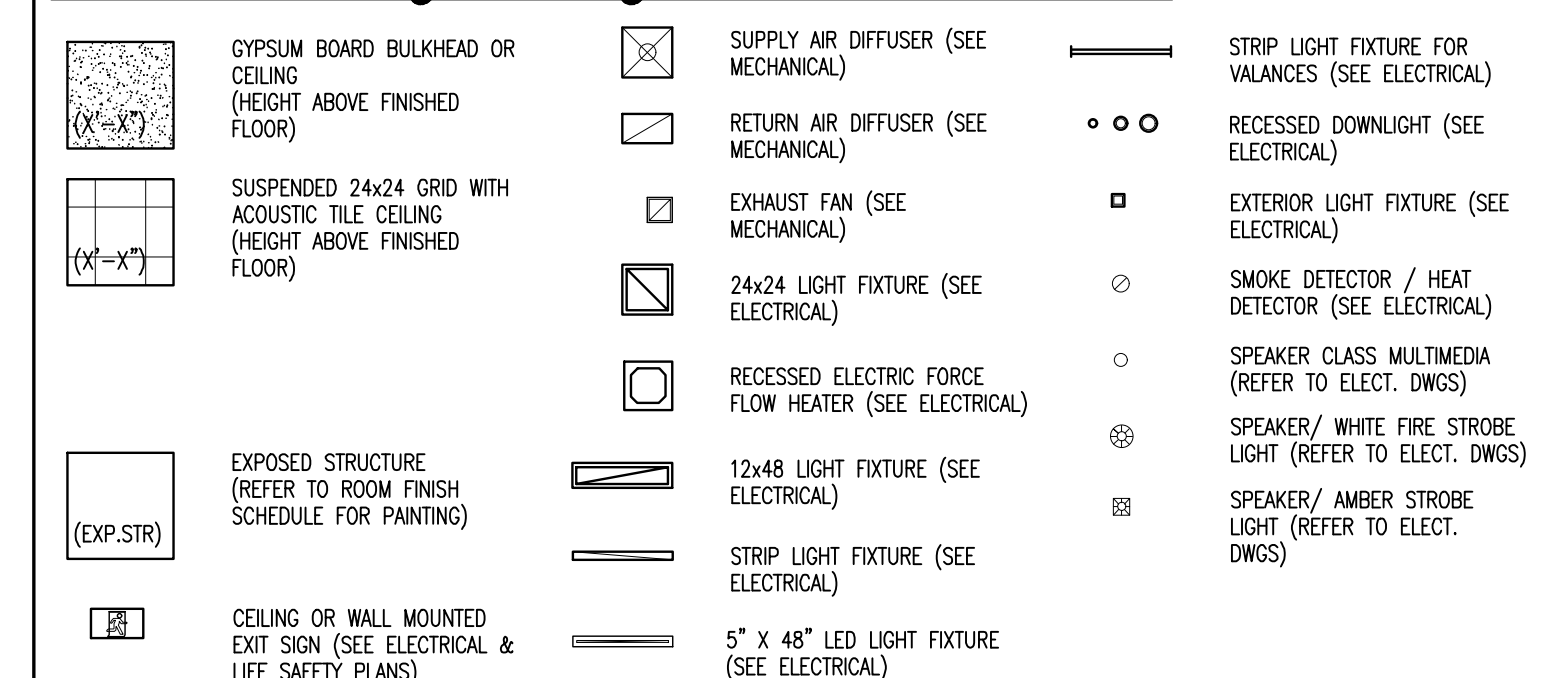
(X'–X")

GYPSUM BOARD BULKHEAD OR CEILING
(HEIGHT ABOVE FINISHED FLOOR)

(X'–X")

SUSPENDED 24x24 GRID WITH ACOUSTIC TILE CEILING
(HEIGHT ABOVE FINISHED FLOOR)

(EXP.STR)

EXPOSED STRUCTURE
(REFER TO ROOM FINISH SCHEDULE FOR PAINTING)

CEILING OR WALL MOUNTED EXIT SIGN (SEE ELECTRICAL & LIFE SAFETY PLANS)

SUPPLY AIR DIFFUSER (SEE MECHANICAL)

RETURN AIR DIFFUSER (SEE MECHANICAL)

EXHAUST FAN (SEE MECHANICAL)

24x24 LIGHT FIXTURE (SEE ELECTRICAL)

RECESSED ELECTRIC FORCE FLOW HEATER (SEE ELECTRICAL)

12x48 LIGHT FIXTURE (SEE ELECTRICAL)

STRIP LIGHT FIXTURE (SEE ELECTRICAL)

5" X 48" LED LIGHT FIXTURE (SEE ELECTRICAL)

STRIP LIGHT FIXTURE FOR VALANCES (SEE ELECTRICAL)

RECESSED DOWNLIGHT (SEE ELECTRICAL)

EXTERIOR LIGHT FIXTURE (SEE ELECTRICAL)

SMOKE DETECTOR / HEAT DETECTOR (SEE ELECTRICAL)

SPEAKER CLASS MULTIMEDIA (REFER TO ELECT. DWGS)

SPEAKER/ WHITE FIRE STROBE LIGHT (REFER TO ELECT. DWGS)

SPEAKER/ AMBER STROBE LIGHT (REFER TO ELECT. DWGS)